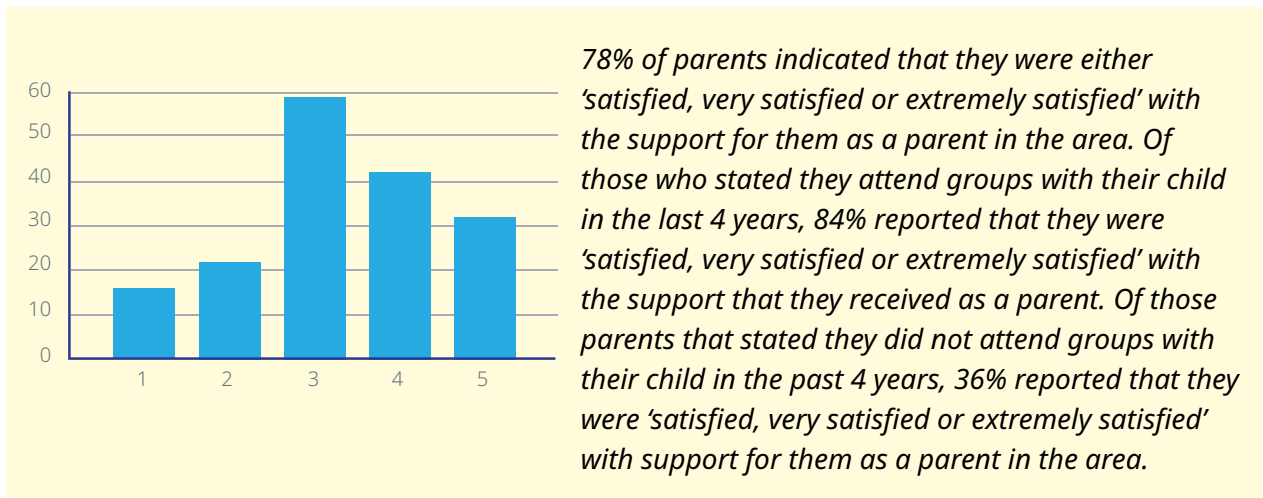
60
50
40
30
20
10
0
1 2 3 4 5

78% of parents indicated that they were either 'satisfied, very satisfied or extremely satisfied' with the support for them as a parent in the area. Of those who stated they attend groups with their child in the last 4 years, 84% reported that they were 'satisfied, very satisfied or extremely satisfied' with the support that they received as a parent. Of those parents that stated they did not attend groups with their child in the past 4 years, 36% reported that they were 'satisfied, very satisfied or extremely satisfied' with support for them as a parent in the area.